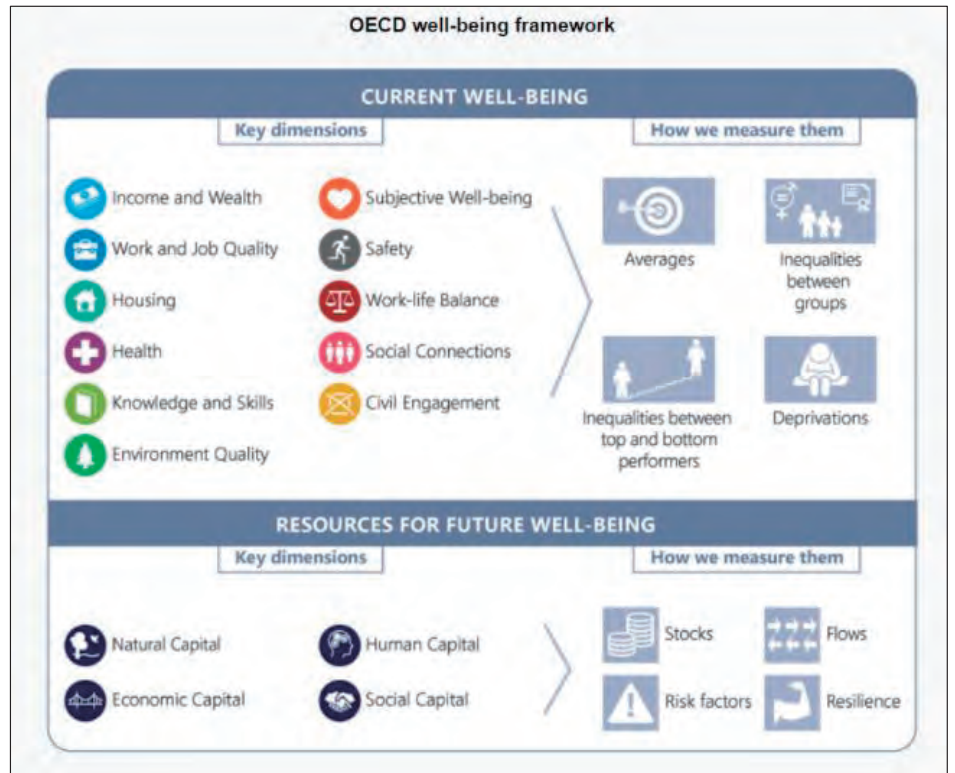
OECD well-being framework

CURRENT WELL-BEING

Key dimensions

How we measure them

Income and Wealth

Work and Job Quality

Housing

Health

Knowledge and Skills

Environment Quality

Subjective Well-being

Safety

Work-life Balance

Social Connections

Civil Engagement

Averages

Inequalities between groups

Inequalities between top and bottom performers

Deprivations

RESOURCES FOR FUTURE WELL-BEING

Key dimensions

How we measure them

Natural Capital

Economic Capital

Human Capital

Social Capital

Stocks

Flows

Risk factors

Resilience